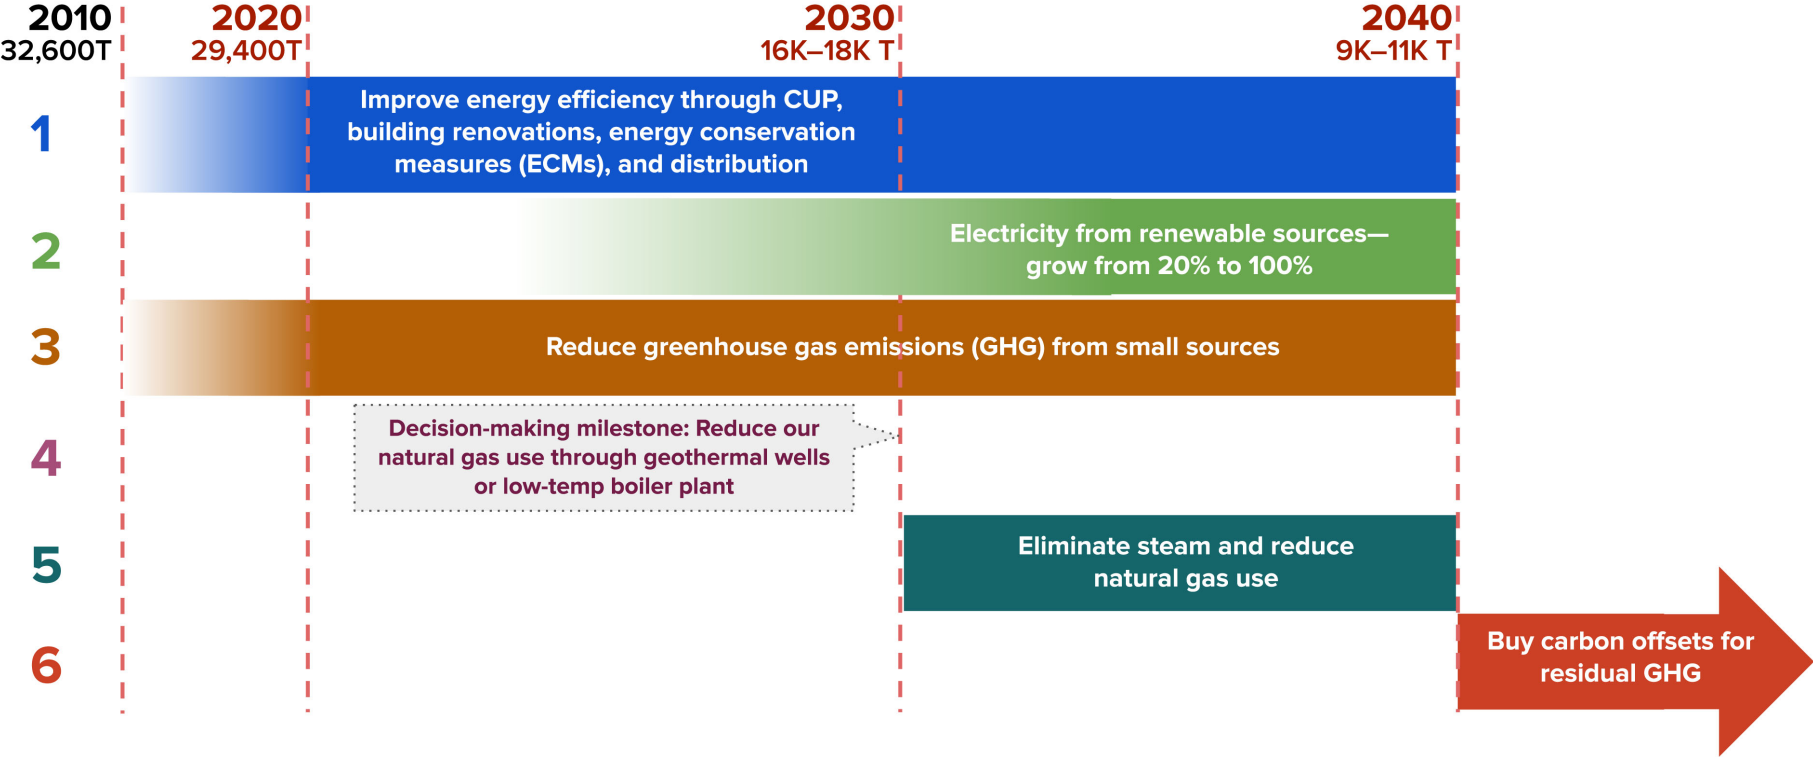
2010
32,600T

2020
29,400T

2030
16K–18K T

2040
9K–11K T

1
Improve energy efficiency through CUP, building renovations, energy conservation measures (ECMs), and distribution

2
Electricity from renewable sources—grow from 20% to 100%

3
Reduce greenhouse gas emissions (GHG) from small sources

4
Decision-making milestone: Reduce our natural gas use through geothermal wells or low-temp boiler plant

5
Eliminate steam and reduce natural gas use

6
Buy carbon offsets for residual GHG